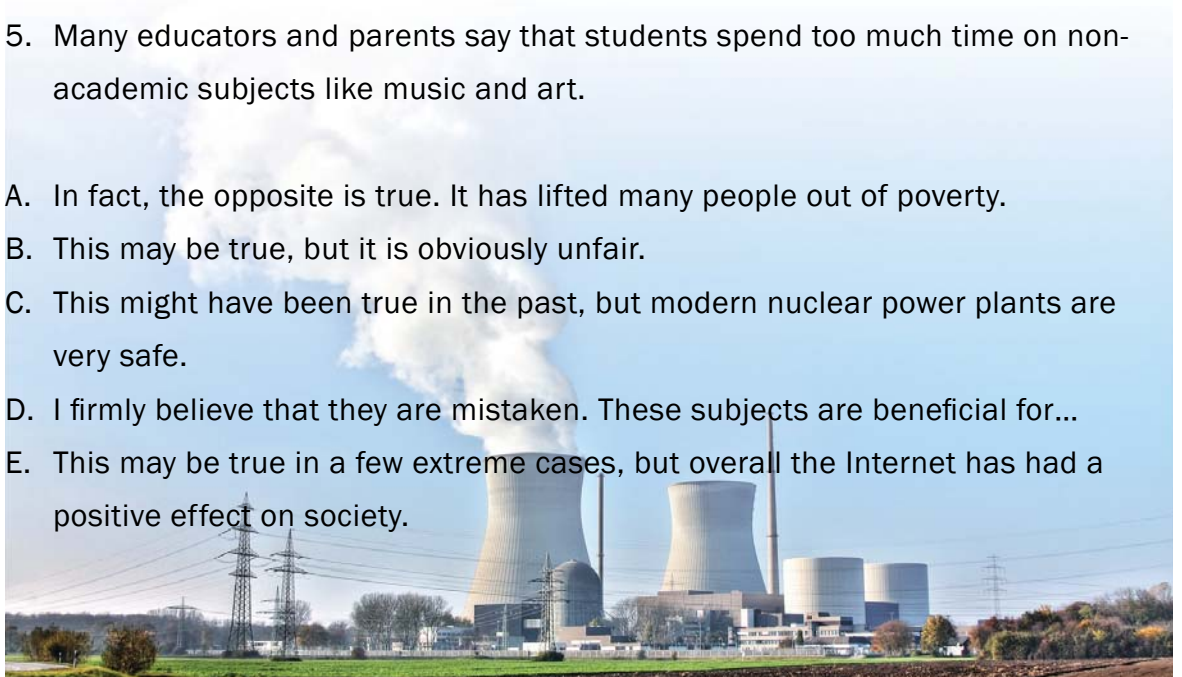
5. Many educators and parents say that students spend too much time on non-academic subjects like music and art.

A. In fact, the opposite is true. It has lifted many people out of poverty.
B. This may be true, but it is obviously unfair.
C. This might have been true in the past, but modern nuclear power plants are very safe.
D. I firmly believe that they are mistaken. These subjects are beneficial for...
E. This may be true in a few extreme cases, but overall the Internet has had a positive effect on society.